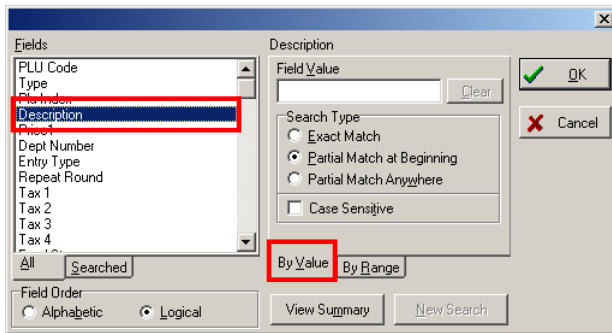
Fields
PLU Code
Type
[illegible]
Description
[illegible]
Dept Number
Entry Type
Repeat Round
Tax 1
Tax 2
Tax 3
Tax 4
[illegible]

All
Searched

Field Order
Alphabetic
Logical

Description
Field Value
Clear

Search Type
Exact Match
Partial Match at Beginning
Partial Match Anywhere
Case Sensitive

By Value
By Range

View Summary
New Search

OK
Cancel